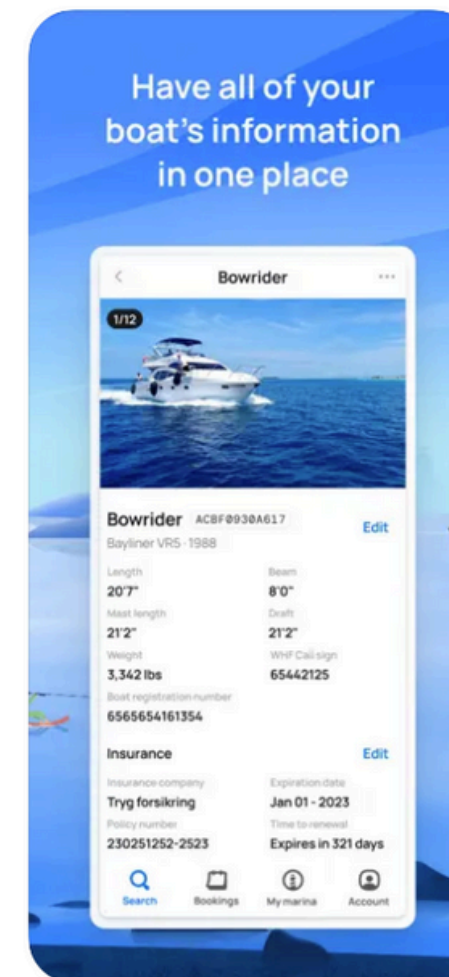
Have all of your boat's information in one place

<
Bowrider
...

1/12

Bowrider ACBF0930A617
Edit
Bayliner VR5 · 1988

Length
20'7"
Beam
8'0"
Mast length
21'2"
Draft
21'2"
Weight
3,342 lbs
WHF Call sign
65442125
Boat registration number
6565654161354

Insurance
Edit
Insurance company
Tryg forsikring
Expiration date
Jan 01 - 2023
Policy number
230251252-2523
Time to renewal
Expires in 321 days

Search
Bookings
My marina
Account